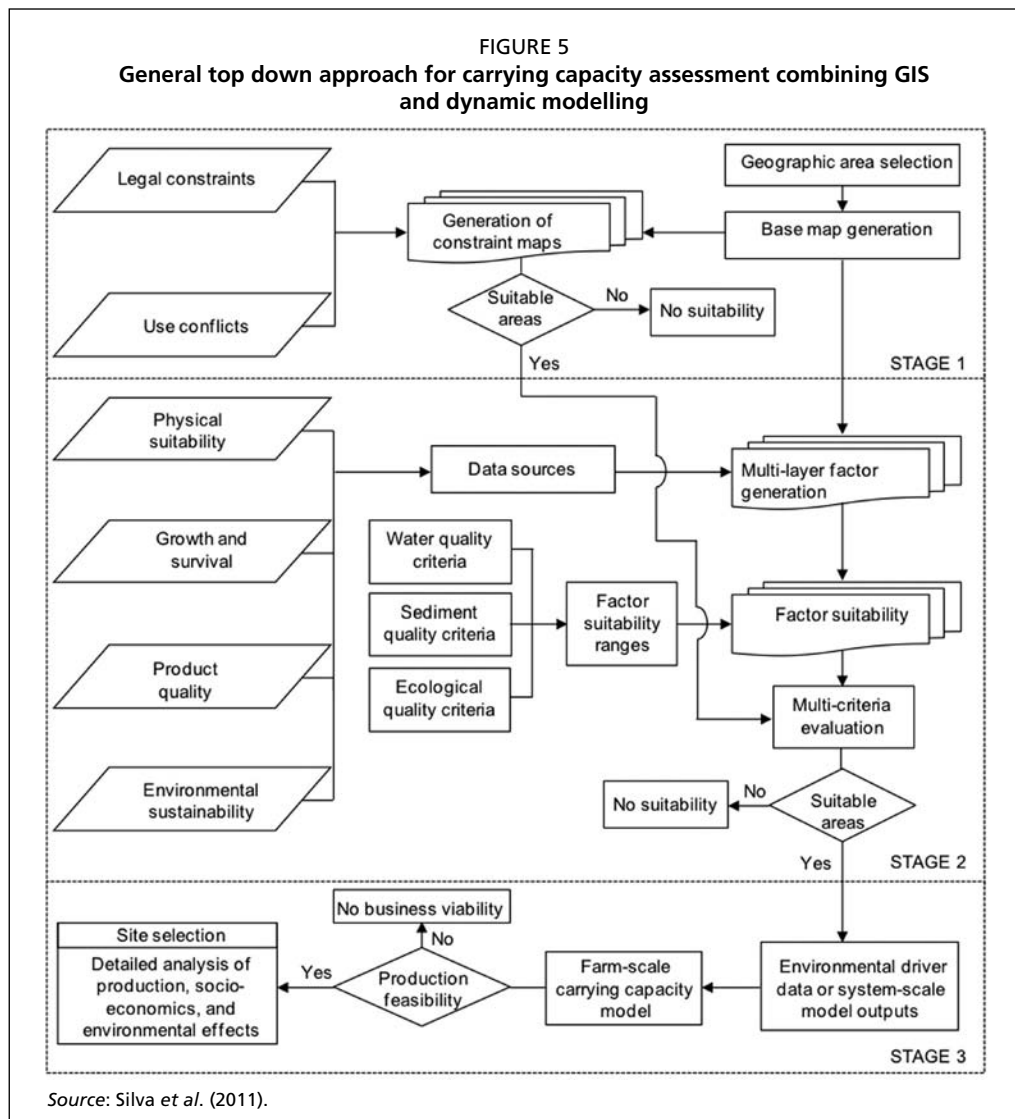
FIGURE 5
General top down approach for carrying capacity assessment combining GIS and dynamic modelling

Legal constraints

Use conflicts

Generation of constraint maps

Geographic area selection

Base map generation

Suitable areas

No

No suitability

Yes

STAGE 1

Physical suitability

Growth and survival

Product quality

Environmental sustainability

Data sources

Multi-layer factor generation

Water quality criteria

Sediment quality criteria

Ecological quality criteria

Factor suitability ranges

Factor suitability

Multi-criteria evaluation

No suitability

No

Suitable areas

Yes

STAGE 2

No business viability

No

Site selection

Detailed analysis of production, socio-economics, and environmental effects

Yes

Production feasibility

Farm-scale carrying capacity model

Environmental driver data or system-scale model outputs

STAGE 3

Source: Silva et al. (2011).